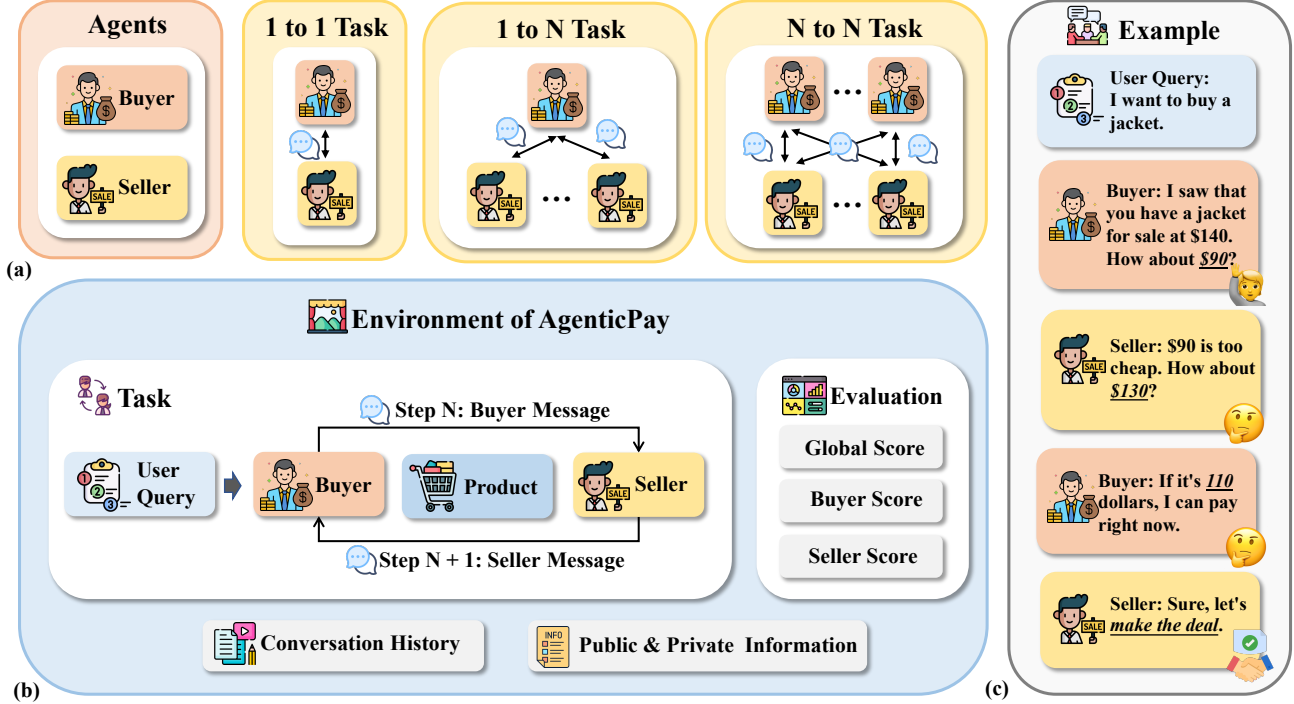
Agents

Buyer

Seller

1 to 1 Task

1 to N Task

...

N to N Task

...

...

(a)

Environment of AgenticPay

Task

Step N: Buyer Message

User Query

Buyer

Product

Seller

Step N + 1: Seller Message

Evaluation

Global Score

Buyer Score

Seller Score

Conversation History

INFO

Public & Private Information

(b)

Example

User Query: I want to buy a jacket.

Buyer: I saw that you have a jacket for sale at \$140. How about *\$90*?

Seller: \$90 is too cheap. How about *\$130*?

Buyer: If it's *110* dollars, I can pay right now.

Seller: Sure, let's *make the deal*.

(c)